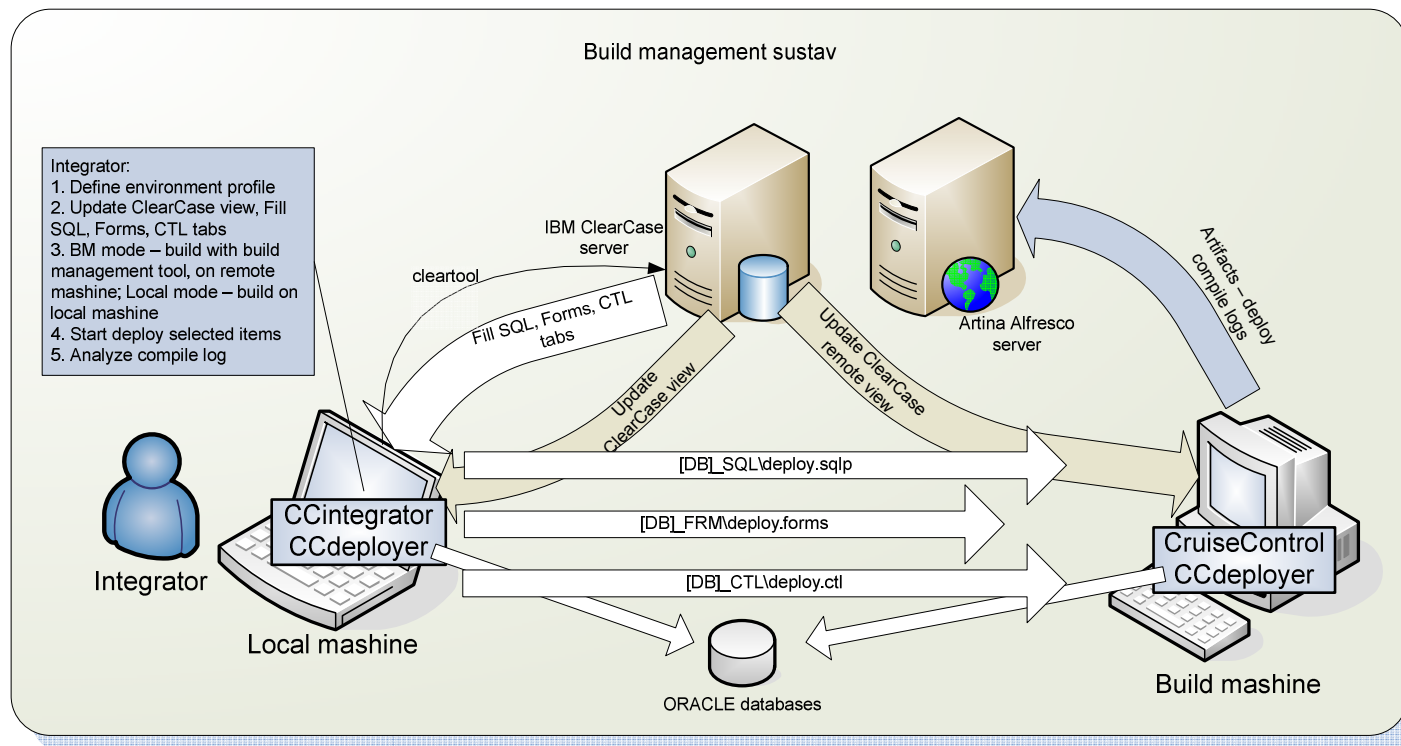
Build management sustav

Integrator:
1. Define environment profile
2. Update ClearCase view, Fill SQL, Forms, CTL tabs
3. BM mode – build with build management tool, on remote mashine; Local mode – build on local mashine
4. Start deploy selected items
5. Analyze compile log

IBM ClearCase server

cleartool

Fill SQL, Forms, CTL tabs

Update ClearCase view

Update ClearCase remote view

Artina Alfresco server

Artifacts – deploy compile logs

[DB]_SQL\deploy.sqlp

[DB]_FRM\deploy.forms

[DB]_CTL\deploy.ctl

CCintegrator
CCdeployer

CruiseControl
CCdeployer

Integrator

Local mashine

ORACLE databases

Build mashine